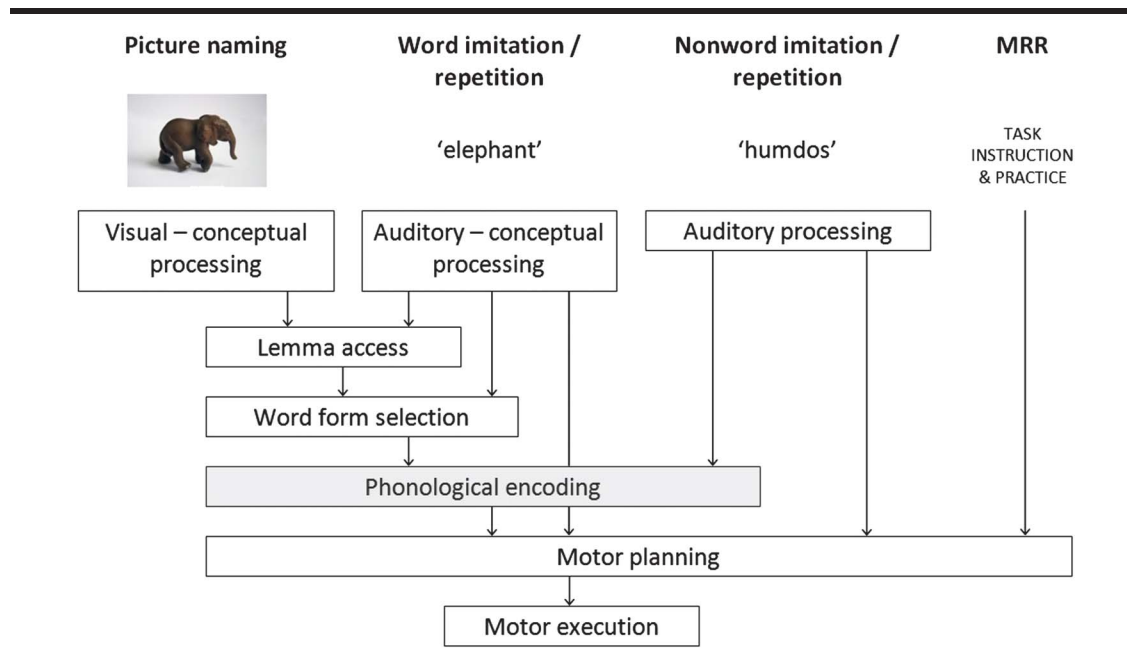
Picture naming

Word imitation / repetition

Nonword imitation / repetition

MRR

'elephant'

'humdos'

TASK INSTRUCTION & PRACTICE

Visual – conceptual processing

Auditory – conceptual processing

Auditory processing

Lemma access

Word form selection

Phonological encoding

Motor planning

Motor execution